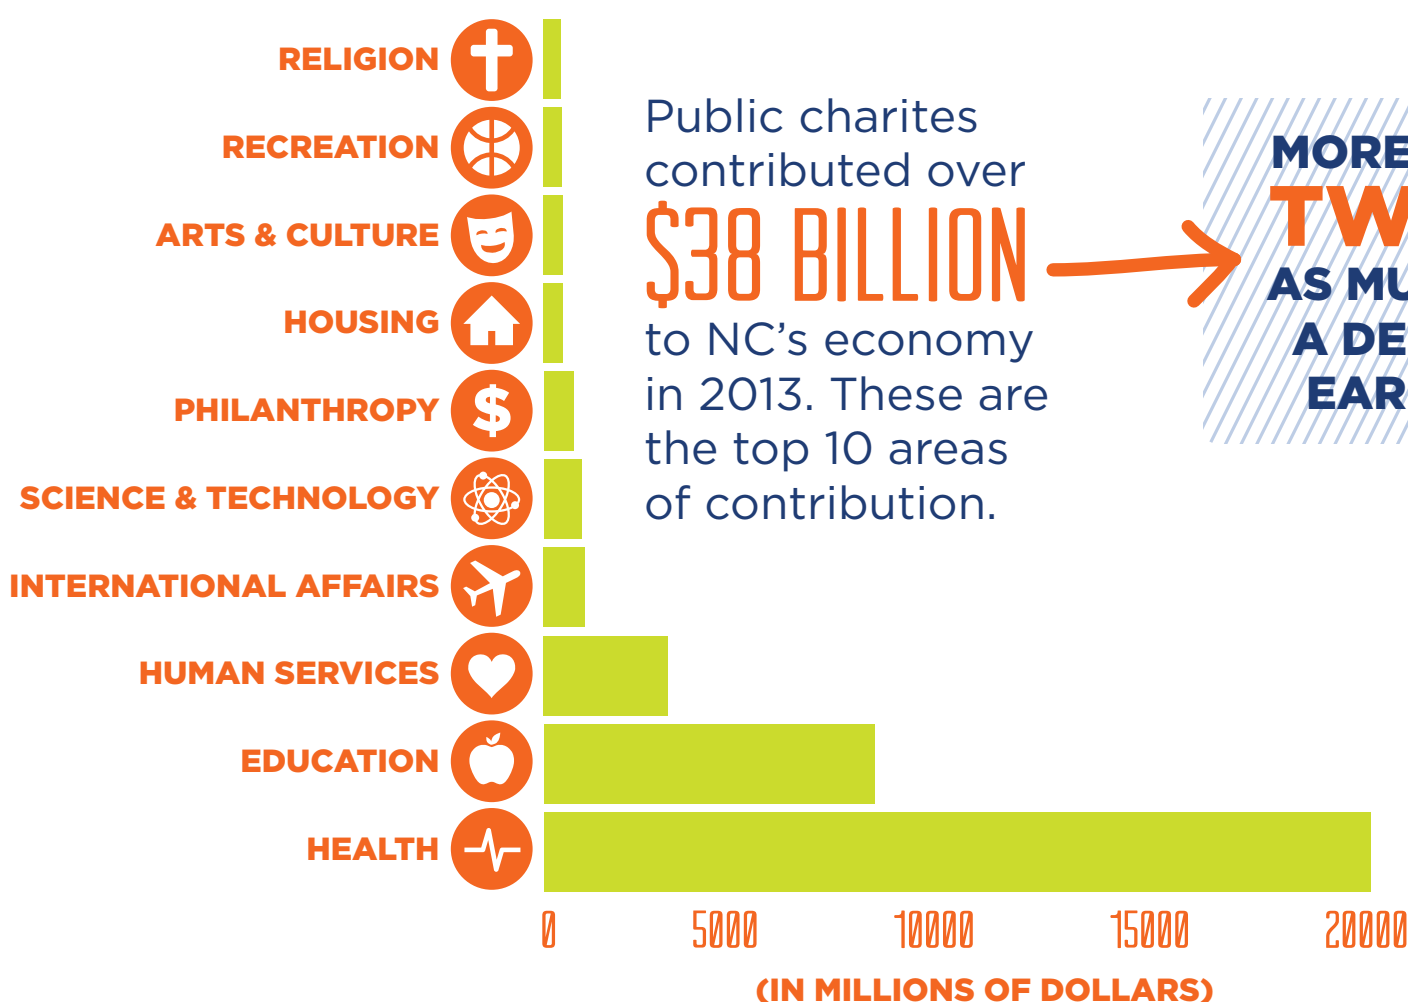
RELIGION
RECREATION
ARTS & CULTURE
HOUSING
PHILANTHROPY
SCIENCE & TECHNOLOGY
INTERNATIONAL AFFAIRS
HUMAN SERVICES
EDUCATION
HEALTH

Public charites contributed over $38 BILLION to NC's economy in 2013. These are the top 10 areas of contribution.

MORE
TW
AS MU
A DE
EAR

0
5000
10000
15000
20000

(IN MILLIONS OF DOLLARS)